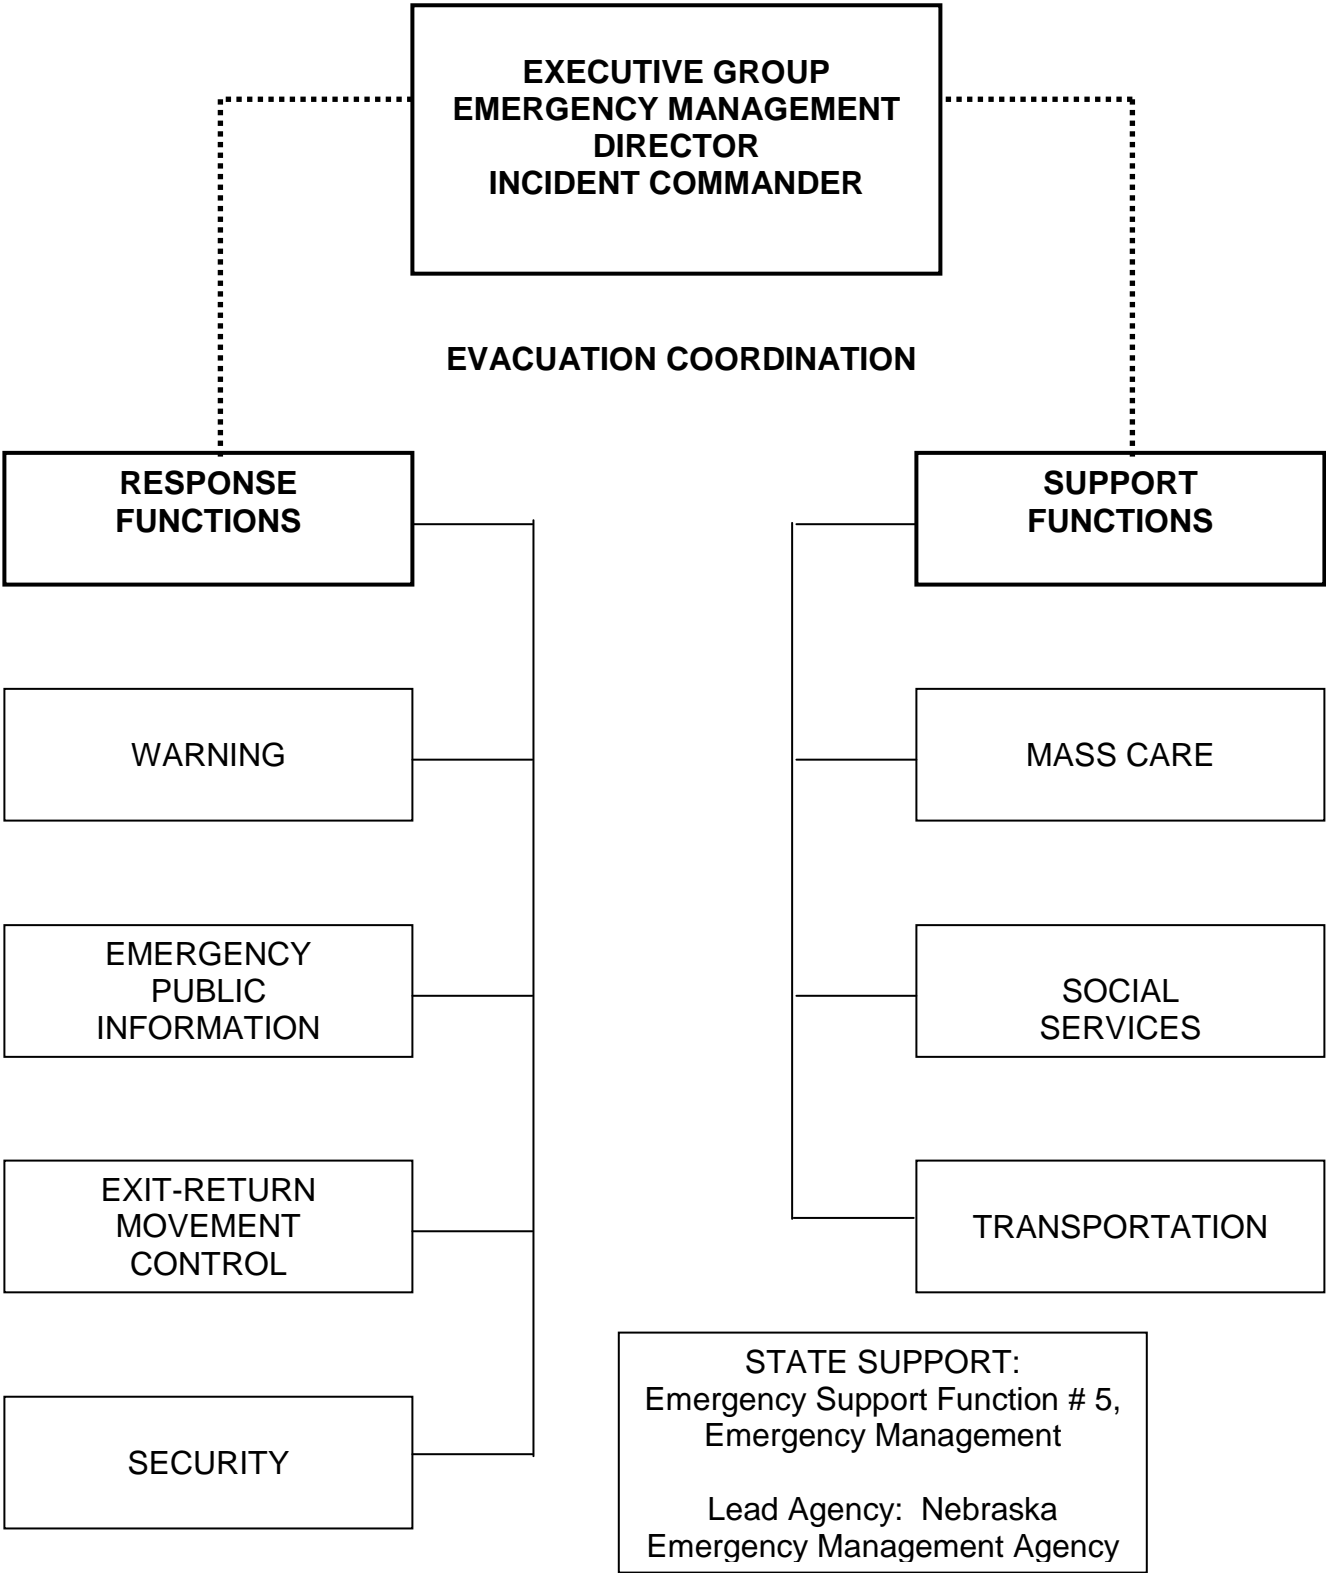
EXECUTIVE GROUP
EMERGENCY MANAGEMENT
DIRECTOR
INCIDENT COMMANDER

EVACUATION COORDINATION

RESPONSE FUNCTIONS

SUPPORT FUNCTIONS

WARNING

EMERGENCY PUBLIC INFORMATION

EXIT-RETURN MOVEMENT CONTROL

SECURITY

MASS CARE

SOCIAL SERVICES

TRANSPORTATION

STATE SUPPORT:
Emergency Support Function # 5, Emergency Management

Lead Agency: Nebraska Emergency Management Agency